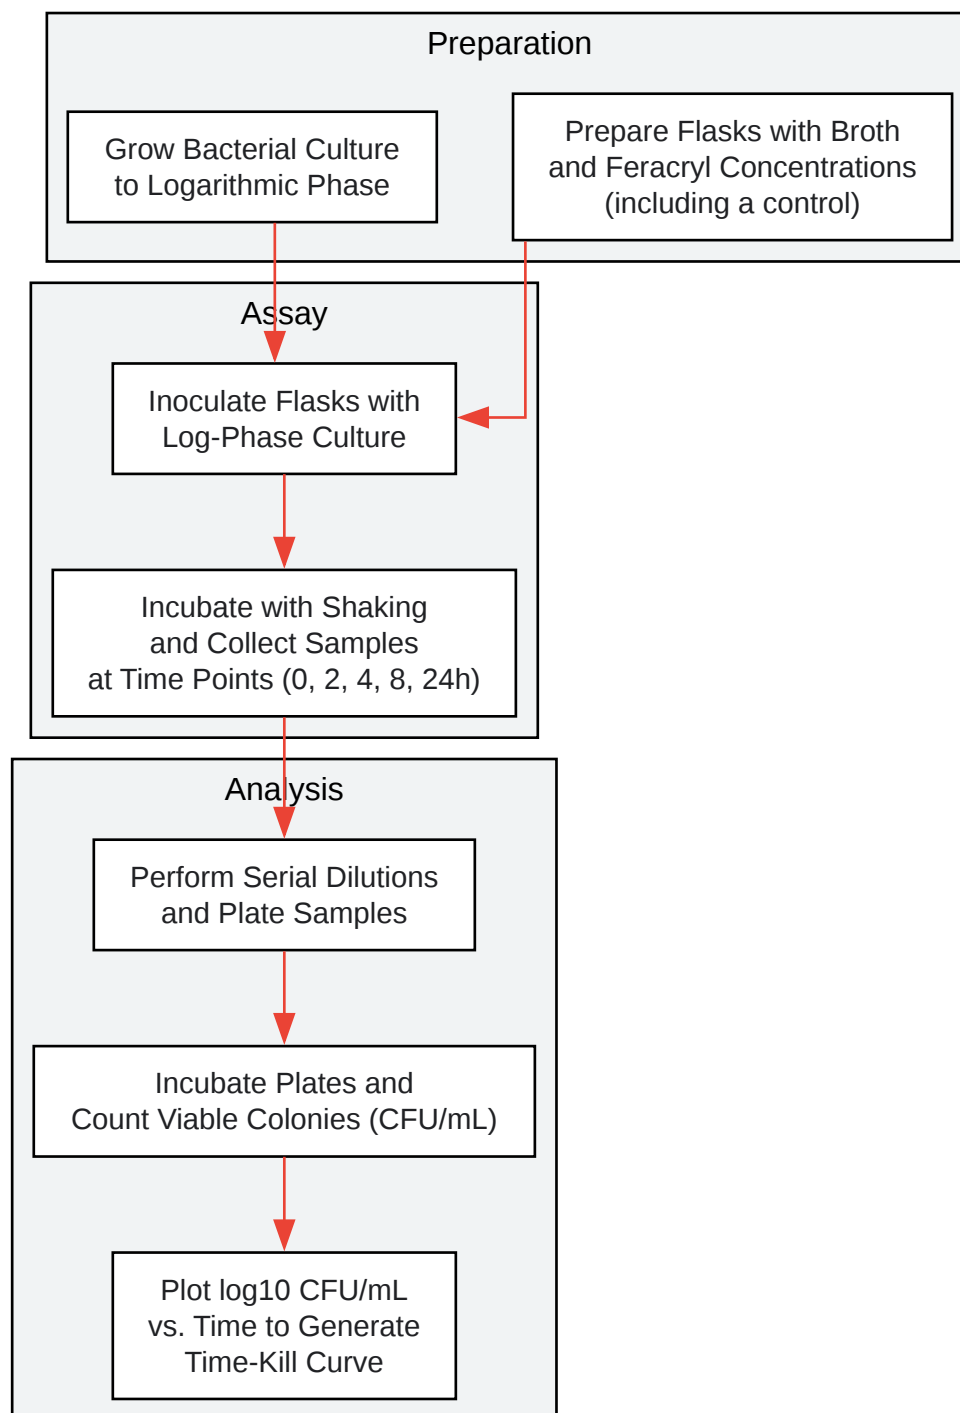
Preparation

Grow Bacterial Culture to Logarithmic Phase

Prepare Flasks with Broth and Feracryl Concentrations (including a control)

Assay

Inoculate Flasks with Log-Phase Culture

Incubate with Shaking and Collect Samples at Time Points (0, 2, 4, 8, 24h)

Analysis

Perform Serial Dilutions and Plate Samples

Incubate Plates and Count Viable Colonies (CFU/mL)

Plot log10 CFU/mL vs. Time to Generate Time-Kill Curve